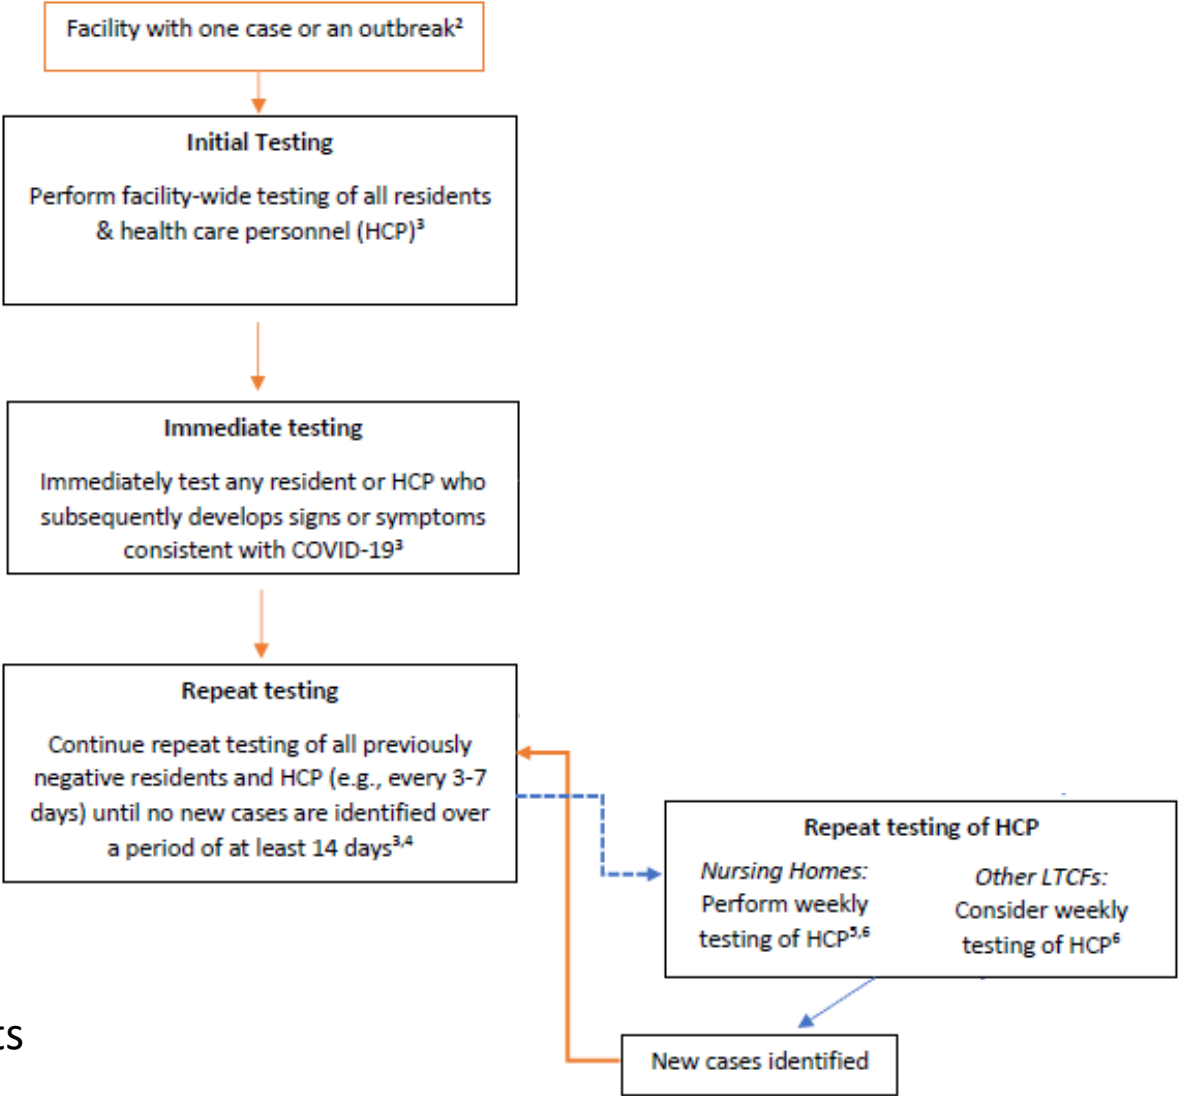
Facility with one case or an outbreak$^2$

Initial Testing

Perform facility-wide testing of all residents & health care personnel (HCP)$^3$

Immediate testing

Immediately test any resident or HCP who subsequently develops signs or symptoms consistent with COVID-19$^3$

Repeat testing

Continue repeat testing of all previously negative residents and HCP (e.g., every 3-7 days) until no new cases are identified over a period of at least 14 days$^{3,4}$

Repeat testing of HCP

*Nursing Homes:* Perform weekly testing of HCP$^{5,6}$

*Other LTCFs:* Consider weekly testing of HCP$^6$

New cases identified

ts